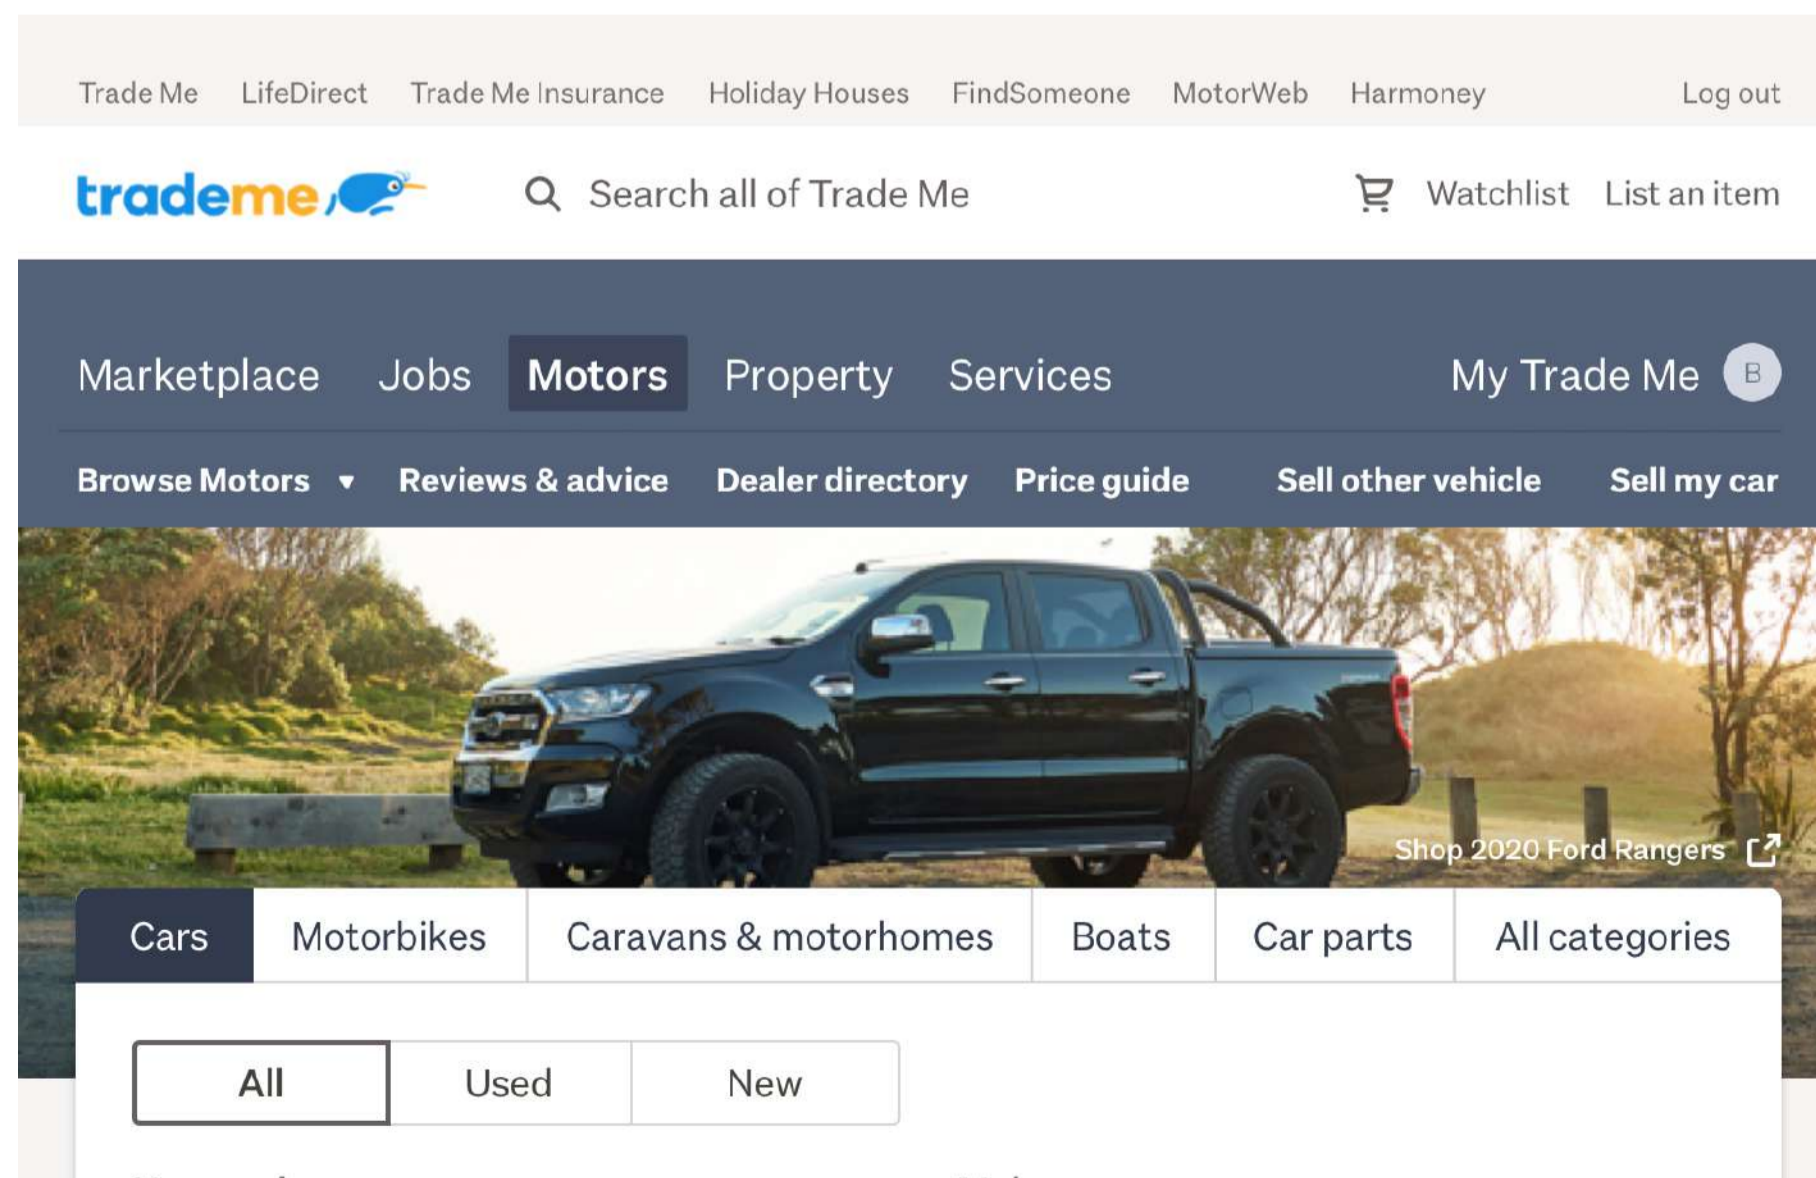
Trade Me LifeDirect Trade Me Insurance Holiday Houses FindSomeone MotorWeb Harmoney Log out

trademe

Search all of Trade Me

Watchlist List an item

Marketplace Jobs Motors Property Services My Trade Me B

Browse Motors ▾ Reviews & advice Dealer directory Price guide Sell other vehicle Sell my car

Shop 2020 Ford Rangers

| Cars | Motorbikes | Caravans & motorhomes | Boats | Car parts | All categories |
|---|---|---|---|---|---|

| All | Used | New |
|---|---|---|